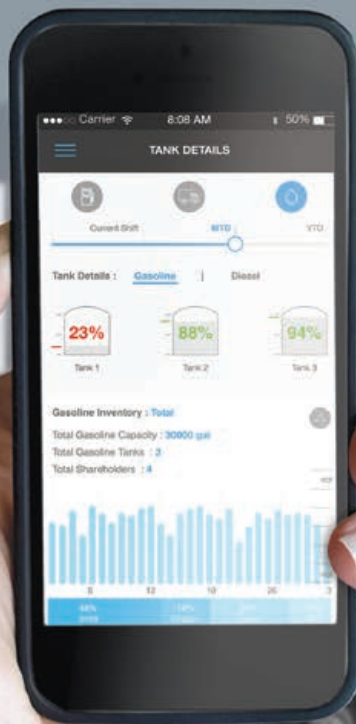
Carrier 8:08 AM 50%

TANK DETAILS

Current Shift MTD YTD

Tank Details : Gasoline | Diesel

23%
Tank 1

88%
Tank 2

94%
Tank 3

Gasoline Inventory : Total

Total Gasoline Capacity : 30000 gal
Total Gasoline Tanks : 3
Total Shareholders : 4

6 12 18 26

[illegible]